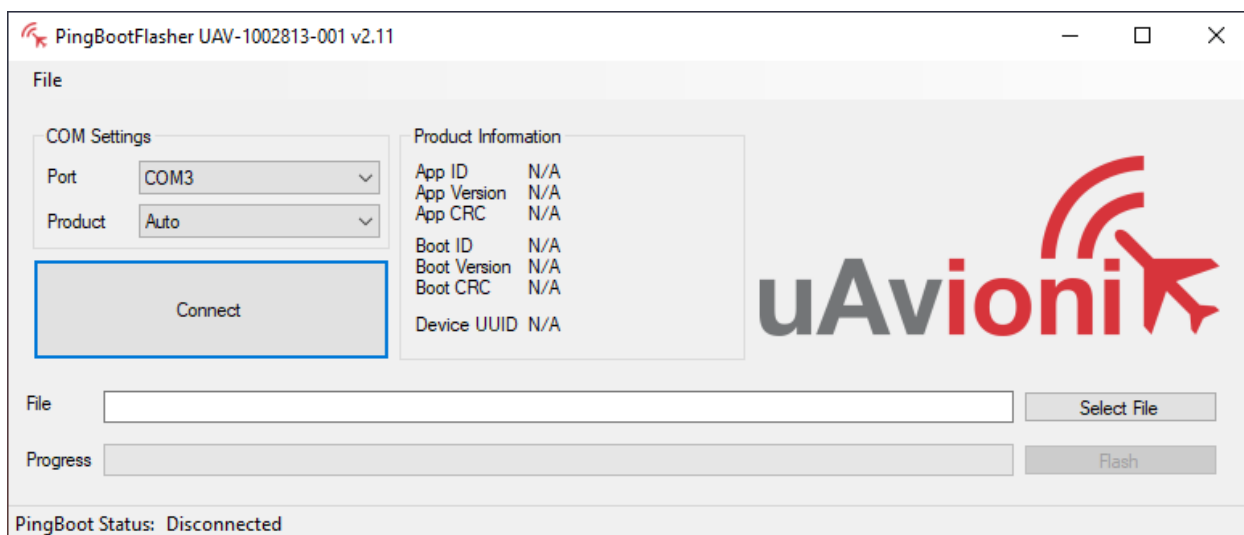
PingBootFlasher UAV-1002813-001 v2.11

File

COM Settings

Port COM3

Product Auto

Connect

Product Information

App ID N/A
App Version N/A
App CRC N/A

Boot ID N/A
Boot Version N/A
Boot CRC N/A

Device UUID N/A

uAvionix

File

Select File

Progress

Flash

PingBoot Status: Disconnected